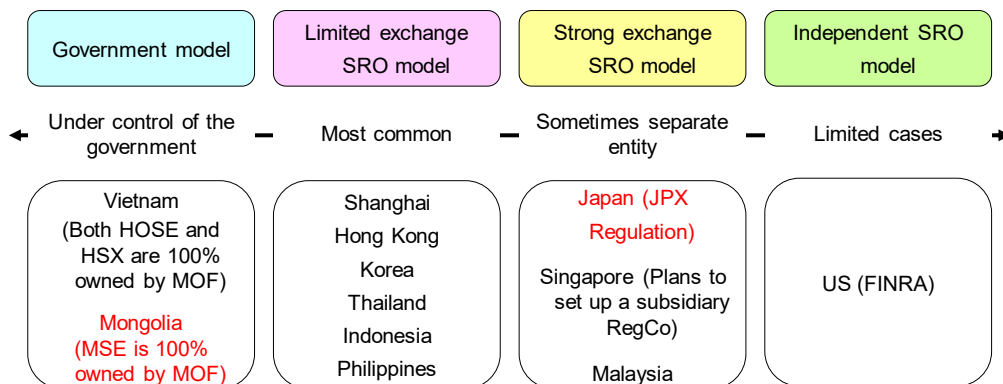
Government model

Limited exchange SRO model

Strong exchange SRO model

Independent SRO model

Under control of the government

Most common

Sometimes separate entity

Limited cases

Vietnam (Both HOSE and HSX are 100% owned by MOF)

Mongolia (MSE is 100% owned by MOF)

Shanghai
Hong Kong
Korea
Thailand
Indonesia
Philippines

Japan (JPX Regulation)

Singapore (Plans to set up a subsidiary RegCo)

Malaysia

US (FINRA)